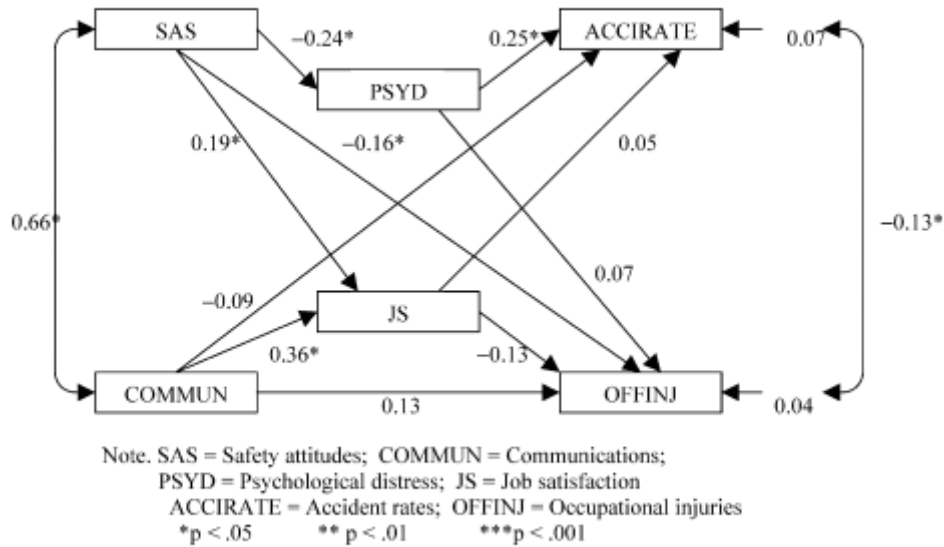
SAS
−0.24*
PSYD
0.25*
ACCIRATE
0.07
0.19*
−0.16*
0.05
0.66*
−0.13*
0.07
−0.09
JS
0.36*
−0.13
COMMUN
0.13
OFFINJ
0.04

Note. SAS = Safety attitudes; COMMUN = Communications;
PSYD = Psychological distress; JS = Job satisfaction
ACCIRATE = Accident rates; OFFINJ = Occupational injuries
*p < .05 ** p < .01 ***p < .001